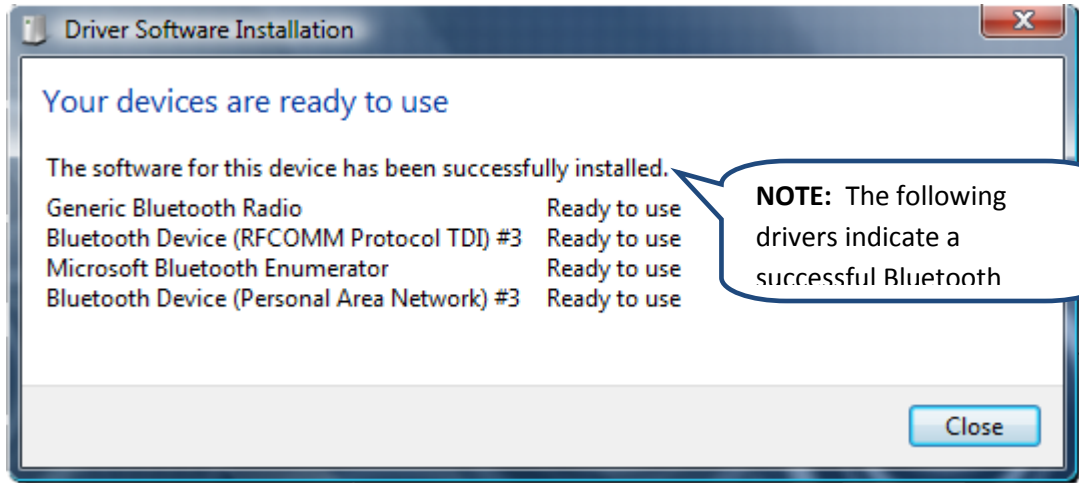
Driver Software Installation

Your devices are ready to use

The software for this device has been successfully installed.

| | |
|---|---|
| Generic Bluetooth Radio | Ready to use |
| Bluetooth Device (RFCOMM Protocol TDI) #3 | Ready to use |
| Microsoft Bluetooth Enumerator | Ready to use |
| Bluetooth Device (Personal Area Network) #3 | Ready to use |

**NOTE:** The following drivers indicate a successful Bluetooth

Close